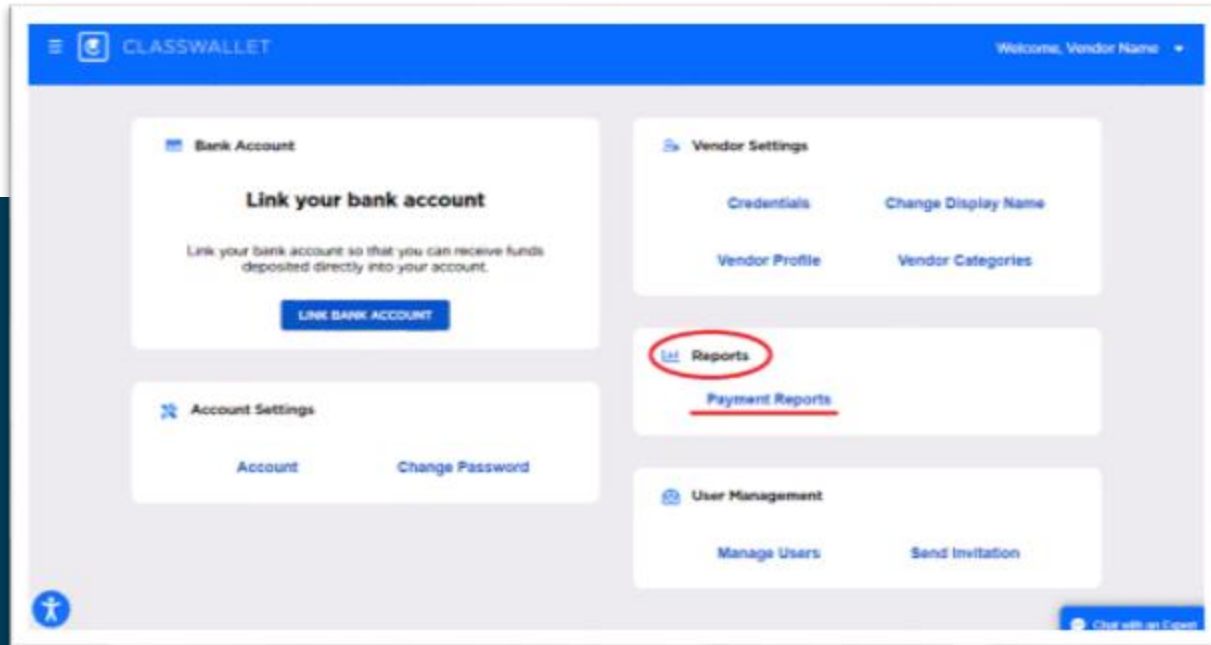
CLASSWALLET

Welcome, Vendor Name

Bank Account

Link your bank account

Link your bank account so that you can receive funds deposited directly into your account.

LINK BANK ACCOUNT

Account Settings

Account

Change Password

Vendor Settings

Credentials

Change Display Name

Vendor Profile

Vendor Categories

Reports

Payment Reports

User Management

Manage Users

Send Invitation

Chat with an Expert